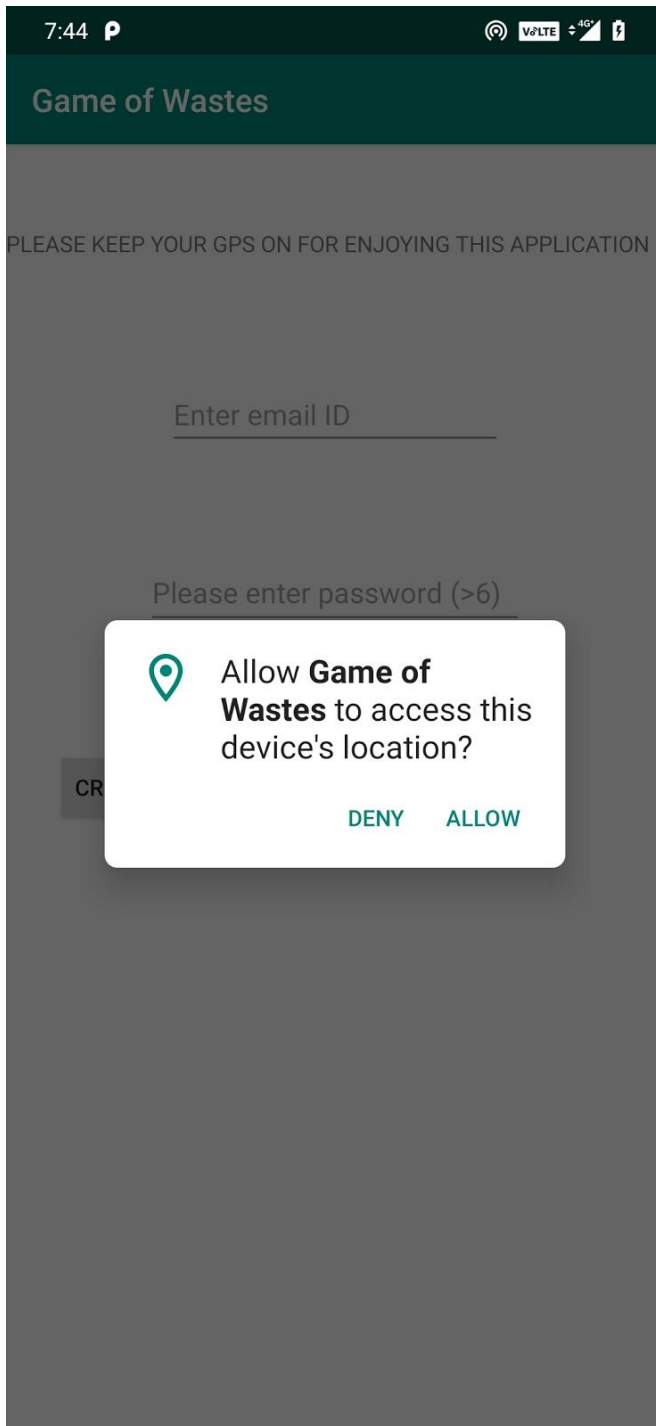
7:44 P

VoLTE 4G+

Game of Wastes

PLEASE KEEP YOUR GPS ON FOR ENJOYING THIS APPLICATION

Enter email ID

Please enter password (>6)

CR

Allow **Game of Wastes** to access this device's location?

DENY ALLOW